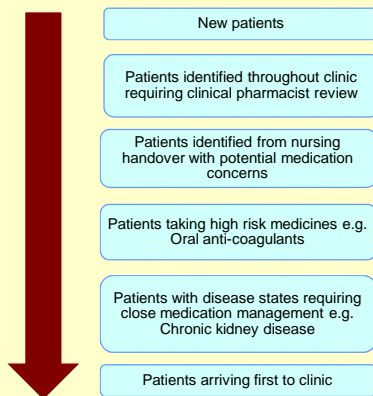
New patients

Patients identified throughout clinic requiring clinical pharmacist review

Patients identified from nursing handover with potential medication concerns

Patients taking high risk medicines e.g. Oral anti-coagulants

Patients with disease states requiring close medication management e.g. Chronic kidney disease

Patients arriving first to clinic